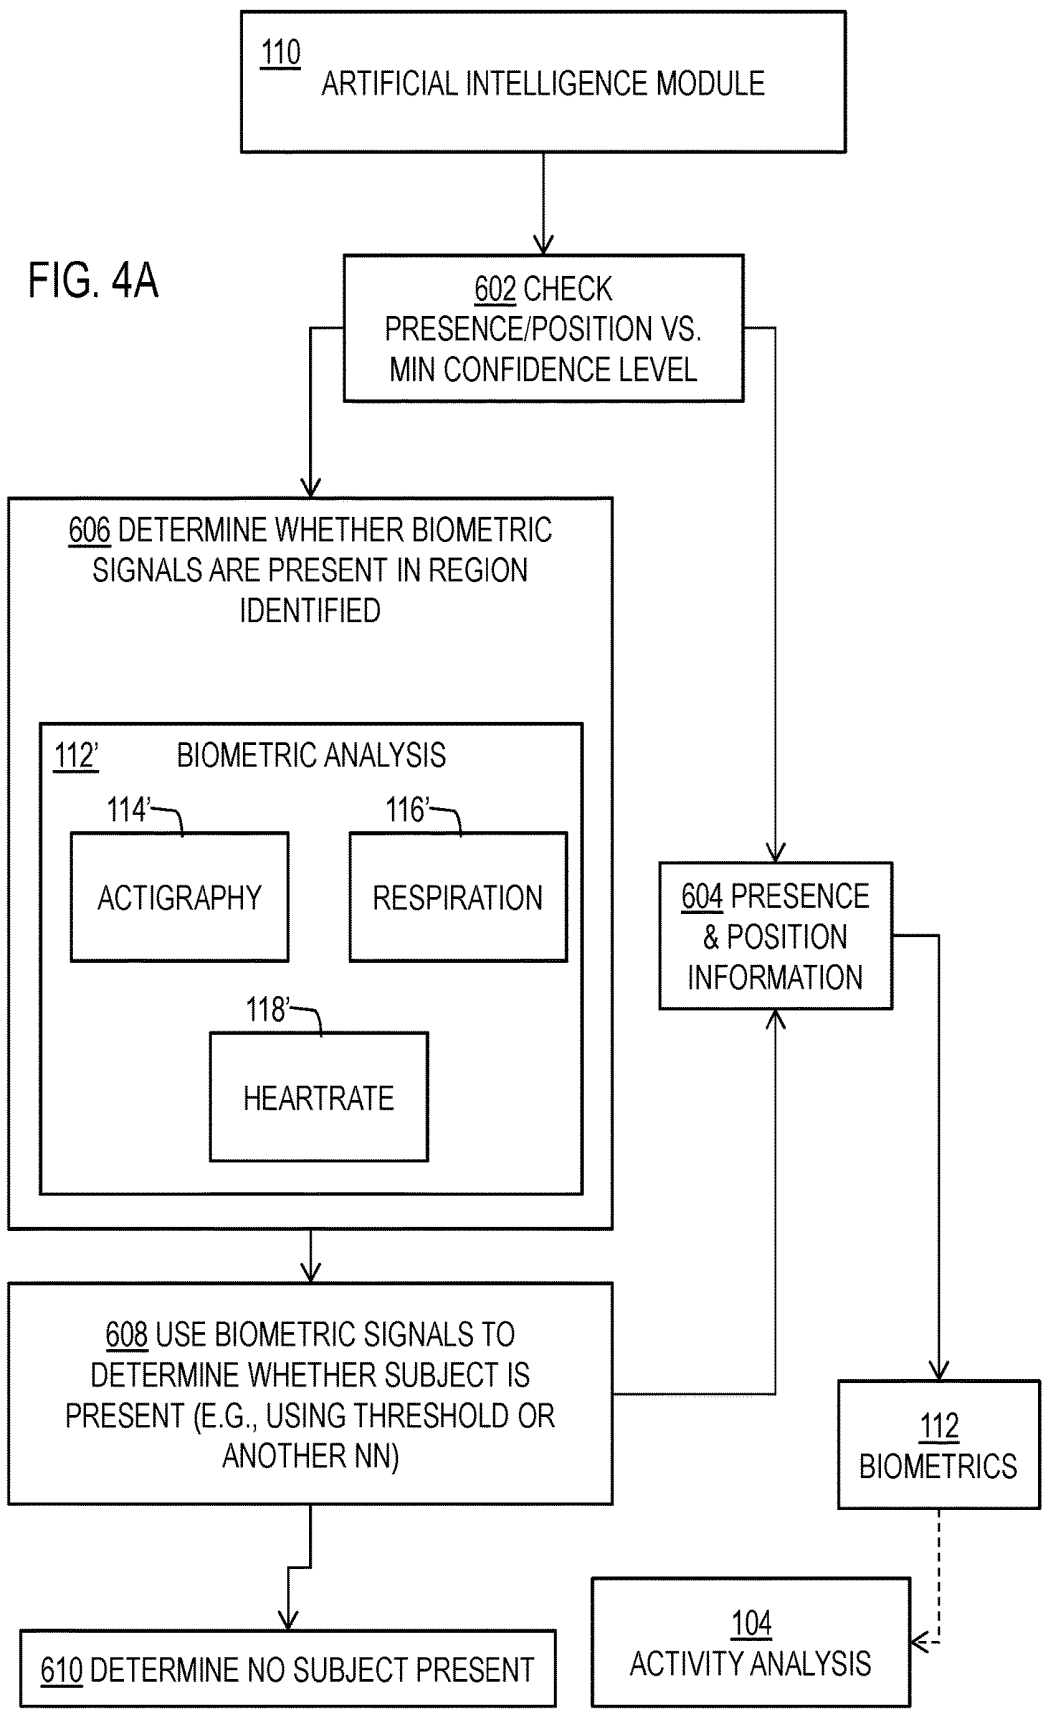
110
ARTIFICIAL INTELLIGENCE MODULE

FIG. 4A

602 CHECK PRESENCE/POSITION VS. MIN CONFIDENCE LEVEL

606 DETERMINE WHETHER BIOMETRIC SIGNALS ARE PRESENT IN REGION IDENTIFIED

112' BIOMETRIC ANALYSIS

114'
ACTIGRAPHY

116'
RESPIRATION

118'
HEARTRATE

604 PRESENCE & POSITION INFORMATION

608 USE BIOMETRIC SIGNALS TO DETERMINE WHETHER SUBJECT IS PRESENT (E.G., USING THRESHOLD OR ANOTHER NN)

112
BIOMETRICS

104
ACTIVITY ANALYSIS

610 DETERMINE NO SUBJECT PRESENT